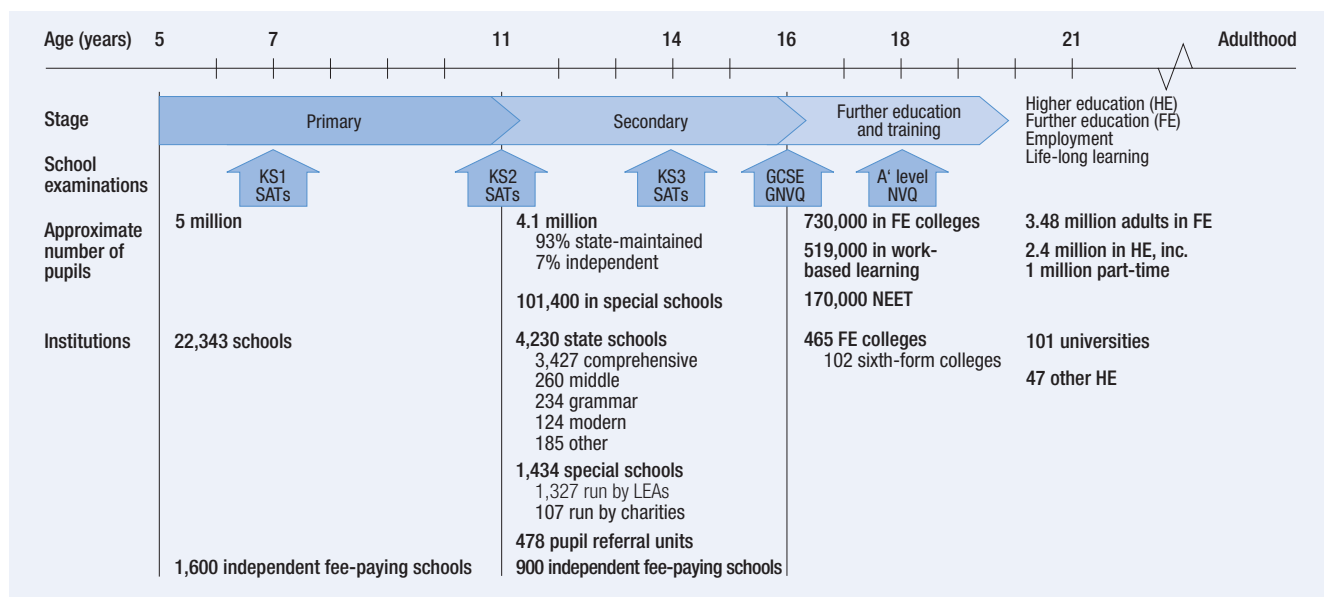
Age (years) 5 7 11 14 16 18 21 Adulthood

Stage

Primary

Secondary

Further education and training

Higher education (HE)
Further education (FE)
Employment
Life-long learning

School examinations

KS1 SATs

KS2 SATs

KS3 SATs

GCSE GNVQ

A' level NVQ

Approximate number of pupils

5 million

4.1 million
93% state-maintained
7% independent

101,400 in special schools

730,000 in FE colleges

519,000 in work-based learning

170,000 NEET

3.48 million adults in FE

2.4 million in HE, inc.
1 million part-time

Institutions

22,343 schools

4,230 state schools
3,427 comprehensive
260 middle
234 grammar
124 modern
185 other

1,434 special schools
1,327 run by LEAs
107 run by charities

478 pupil referral units

465 FE colleges
102 sixth-form colleges

101 universities

47 other HE

1,600 independent fee-paying schools

900 independent fee-paying schools